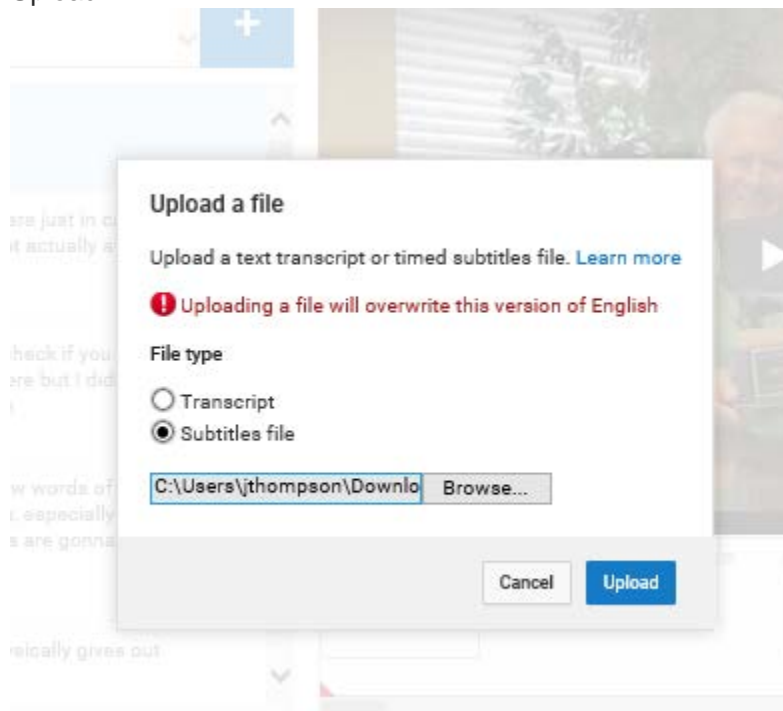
Upload a file

Upload a text transcript or timed subtitles file. Learn more

Uploading a file will overwrite this version of English

File type

Transcript
Subtitles file

C:\Users\jthompson\Downlo Browse...

Cancel Upload